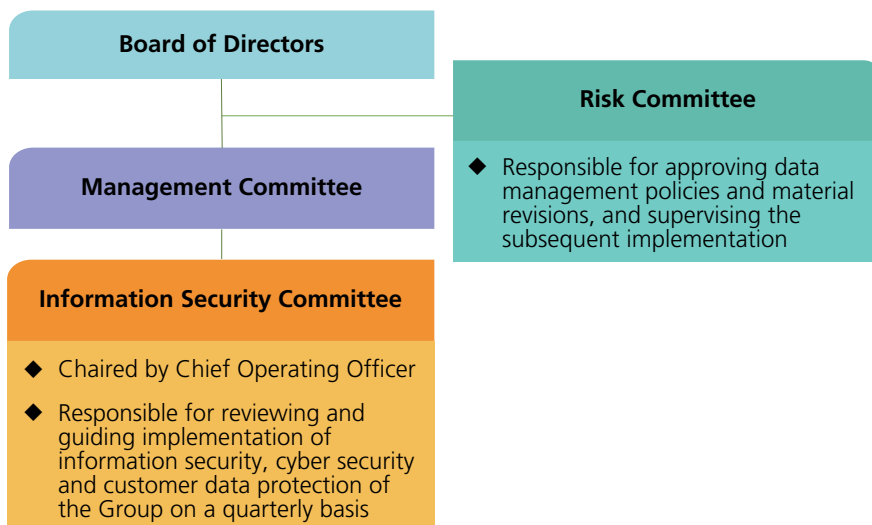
Board of Directors

Risk Committee

◆ Responsible for approving data management policies and material revisions, and supervising the subsequent implementation

Management Committee

Information Security Committee

◆ Chaired by Chief Operating Officer

◆ Responsible for reviewing and guiding implementation of information security, cyber security and customer data protection of the Group on a quarterly basis